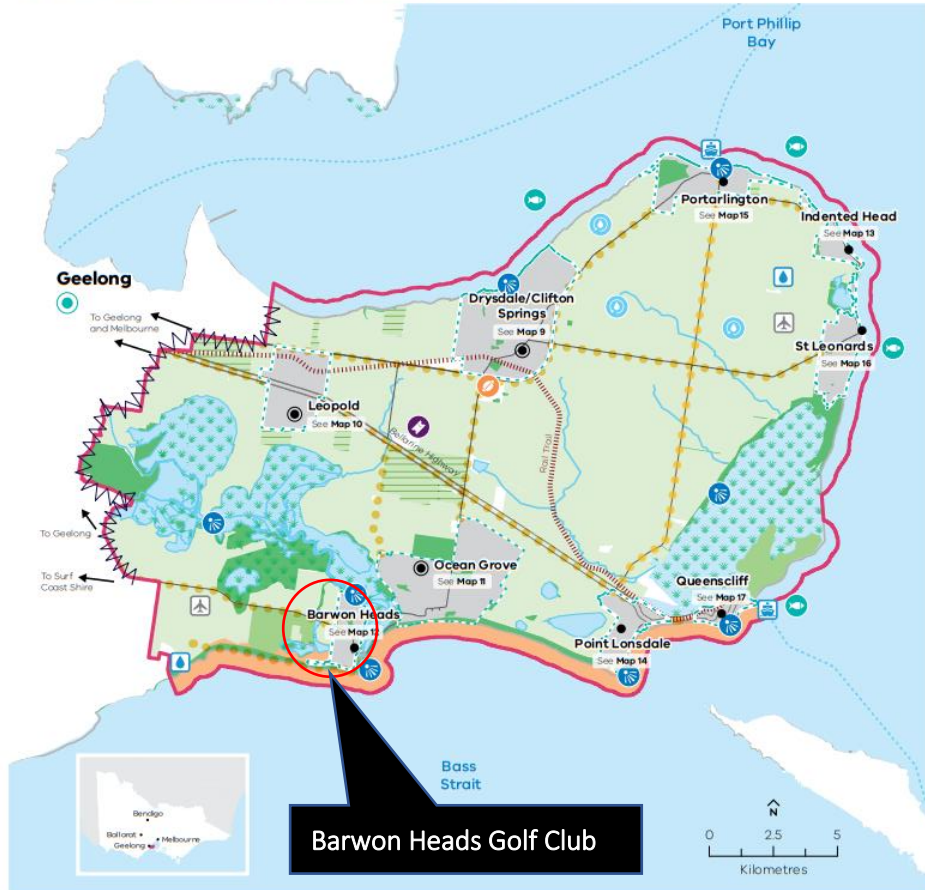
Port Phillip Bay

Portarlington
See Map 15

Indented Head
See Map 13

Geelong

To Geelong and Melbourne

Drysdale/Clifton Springs
See Map 9

St Leonards
See Map 16

Leopold
See Map 10

Bellarine Highway

Rail Trail

To Geelong

Ocean Grove
See Map 11

To Surf Coast Shire

Queenscliff
See Map 17

Barwon Heads
See Map 12

Point Lonsdale
See Map 14

Bass Strait

Bendigo
Ballarat
Melbourne
Geelong

Barwon Heads Golf Club

N
0 2.5 5
Kilometres